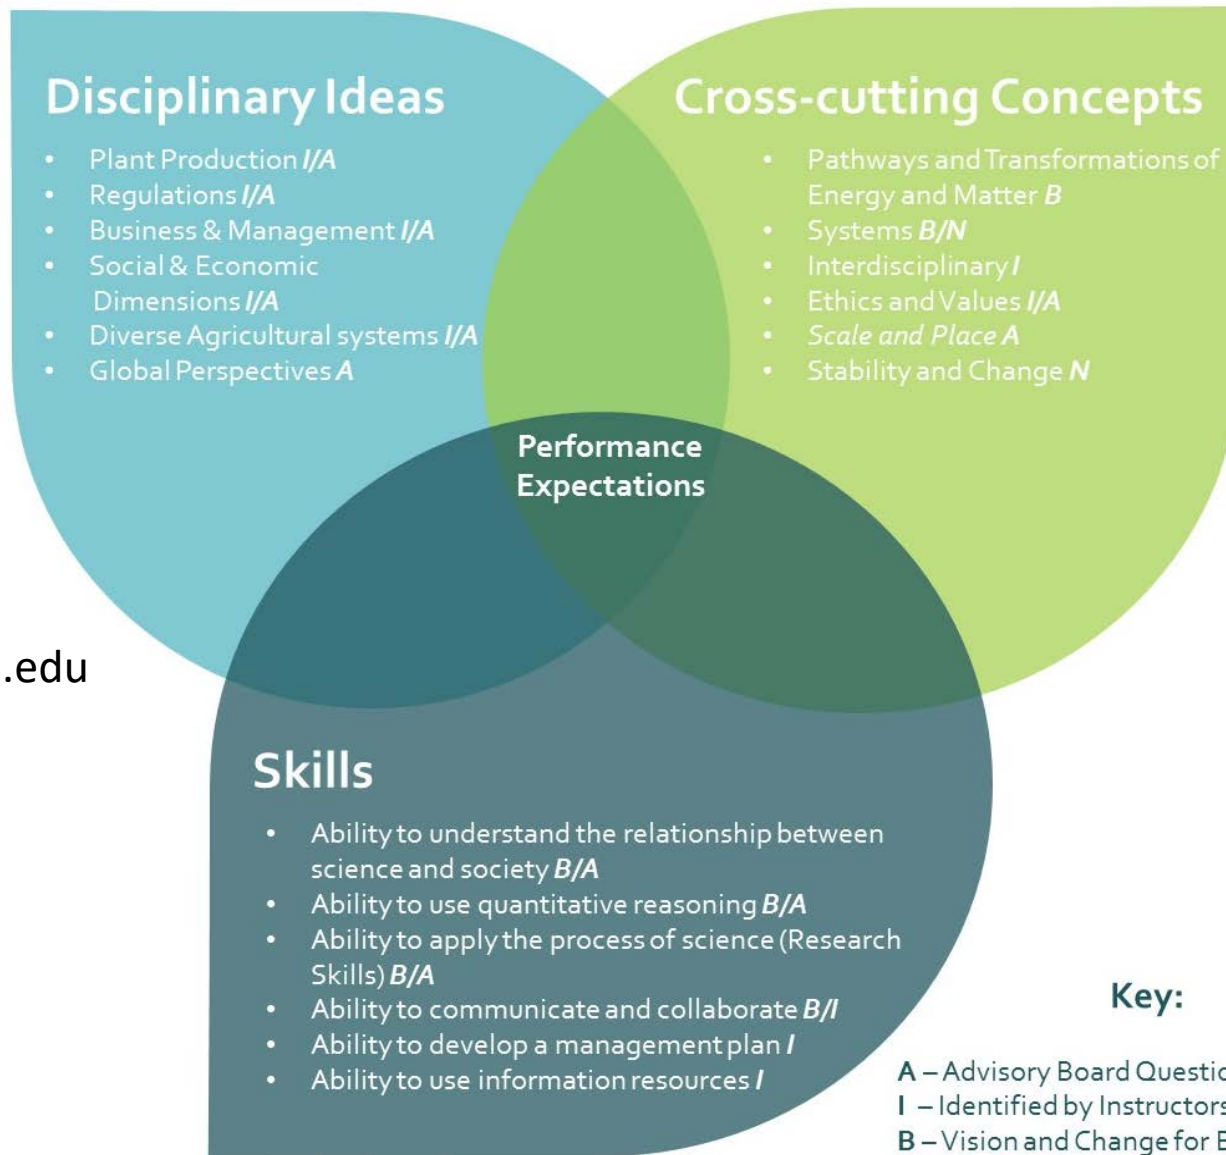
Disciplinary Ideas

- Plant Production *I/A*
- Regulations *I/A*
- Business & Management *I/A*
- Social & Economic Dimensions *I/A*
- Diverse Agricultural systems *I/A*
- Global Perspectives *A*

Cross-cutting Concepts

- Pathways and Transformations of Energy and Matter *B*
- Systems *B/N*
- Interdisciplinary *I*
- Ethics and Values *I/A*
- *Scale and Place A*
- Stability and Change *N*

Performance Expectations

.edu

Skills

- Ability to understand the relationship between science and society *B/A*
- Ability to use quantitative reasoning *B/A*
- Ability to apply the process of science (Research Skills) *B/A*
- Ability to communicate and collaborate *B/I*
- Ability to develop a management plan *I*
- Ability to use information resources *I*

Key:

A – Advisory Board Questic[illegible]
I – Identified by Instructors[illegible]
B – Vision and Change for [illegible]